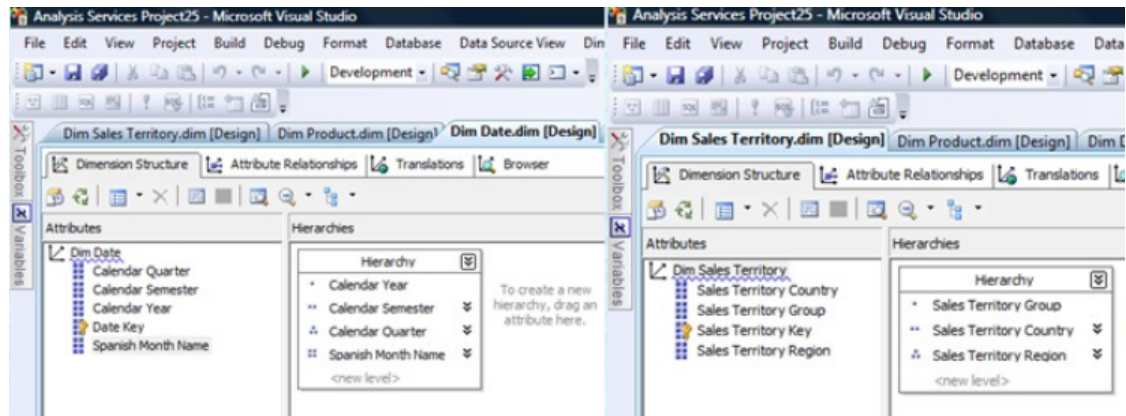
Analysis Services Project25 - Microsoft Visual Studio
File Edit View Project Build Debug Format Database Data Source View Din
Development
Toolbox Variables
Dim Sales Territory.dim [Design] Dim Product.dim [Design] Dim Date.dim [Design]
Dimension Structure Attribute Relationships Translations Browser
Attributes
Dim Date
Calendar Quarter
Calendar Semester
Calendar Year
Date Key
Spanish Month Name
Hierarchies
Hierarchy
Calendar Year
Calendar Semester
Calendar Quarter
Spanish Month Name
<new level>
To create a new hierarchy, drag an attribute here.

Analysis Services Project25 - Microsoft Visual Studio
File Edit View Project Build Debug Format Database Data
Development
Toolbox Variables
Dim Sales Territory.dim [Design] Dim Product.dim [Design] Dim D
Dimension Structure Attribute Relationships Translations
Attributes
Dim Sales Territory
Sales Territory Country
Sales Territory Group
Sales Territory Key
Sales Territory Region
Hierarchies
Hierarchy
Sales Territory Group
Sales Territory Country
Sales Territory Region
<new level>